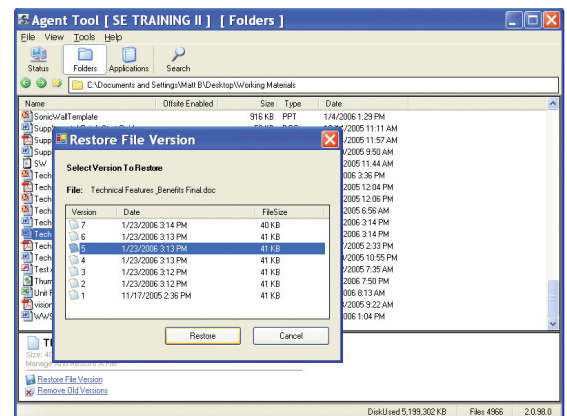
Agent Tool [ SE TRAINING II ] [ Folders ]

File View Tools Help

Status Folders Applications Search

C:\Documents and Settings\Matt B\Desktop\Working Materials

| Name | Offsite Enabled | Size | Type | Date |
|---|---|---|---|---|
| SonicWallTemplate | | 916 KB | PPT | 1/4/2006 1:29 PM |
| Supp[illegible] | | | | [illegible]/2005 11:11 AM |
| Supp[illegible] | | | | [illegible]/2005 11:57 AM |
| Supp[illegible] | | | | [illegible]/2005 9:50 AM |
| SW | | | | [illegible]/2005 11:44 AM |
| Tech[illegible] | | | | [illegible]2006 3:36 PM |
| Tech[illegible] | | | | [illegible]/2005 12:04 PM |
| Tech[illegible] | | | | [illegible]/2005 12:06 PM |
| Tech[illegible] | | | | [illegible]/2005 6:56 AM |
| Tech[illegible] | | | | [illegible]2006 3:14 PM |
| Tech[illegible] | | | | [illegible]2006 3:14 PM |
| Tech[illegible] | | | | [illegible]/2005 2:33 PM |
| Tech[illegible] | | | | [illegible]/2005 10:55 PM |
| Test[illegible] | | | | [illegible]/2005 7:35 AM |
| Thum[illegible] | | | | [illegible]2006 7:50 PM |
| Unit F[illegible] | | | | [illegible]2006 8:13 AM |
| vision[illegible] | | | | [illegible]/2005 9:22 AM |
| WWS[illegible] | | | | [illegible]2006 1:04 PM |

Restore File Version

Select Version To Restore

File: Technical Features_Benefits Final.doc

| Version | Date | FileSize |
|---|---|---|
| 7 | 1/23/2006 3:14 PM | 40 KB |
| 6 | 1/23/2006 3:13 PM | 41 KB |
| 5 | 1/23/2006 3:13 PM | 41 KB |
| 4 | 1/23/2006 3:13 PM | 41 KB |
| 3 | 1/23/2006 3:12 PM | 41 KB |
| 2 | 1/23/2006 3:12 PM | 41 KB |
| 1 | 11/17/2005 2:36 PM | 41 KB |

Restore Cancel

TE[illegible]
Size: 40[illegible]
Manage And Restore A File
Restore File Version
Remove Old Versions

DiskUsed 5,199,302 KB Files 4966 2.0.98.0